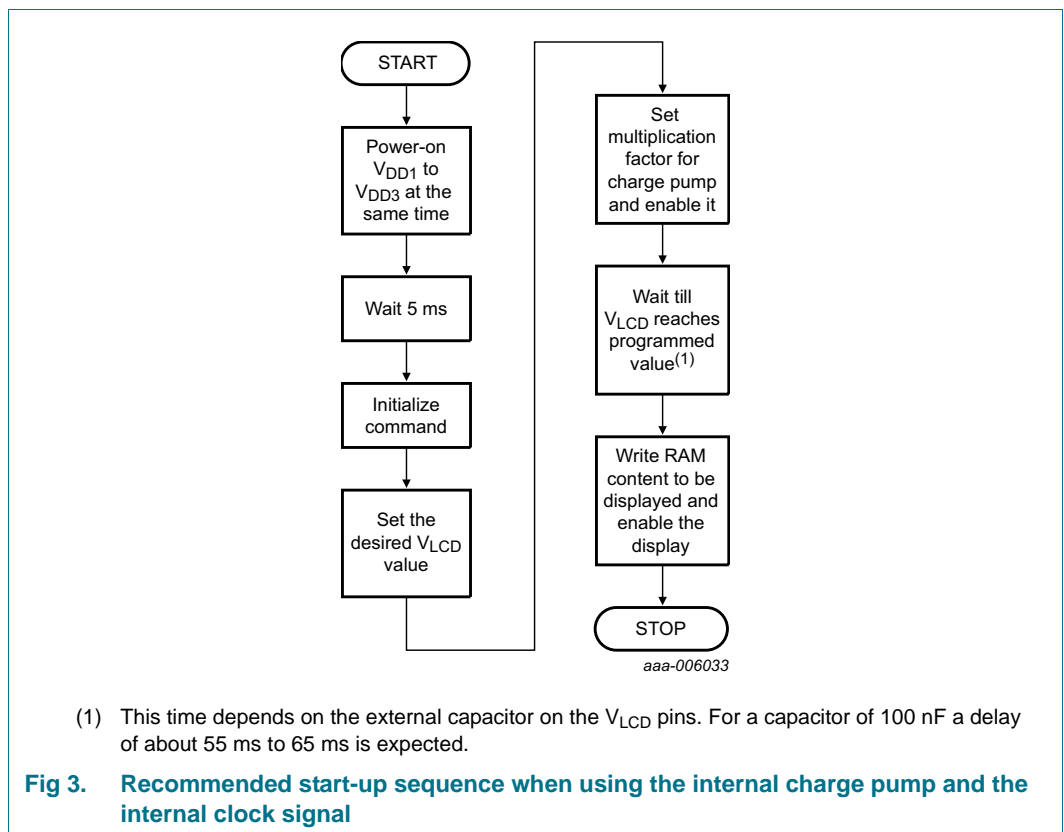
START

Power-on $V_{DD1}$ to $V_{DD3}$ at the same time

Wait 5 ms

Initialize command

Set the desired $V_{LCD}$ value

Set multiplication factor for charge pump and enable it

Wait till $V_{LCD}$ reaches programmed value$^{(1)}$

Write RAM content to be displayed and enable the display

STOP

aaa-006033

(1) This time depends on the external capacitor on the $V_{LCD}$ pins. For a capacitor of 100 nF a delay of about 55 ms to 65 ms is expected.

Fig 3. Recommended start-up sequence when using the internal charge pump and the internal clock signal